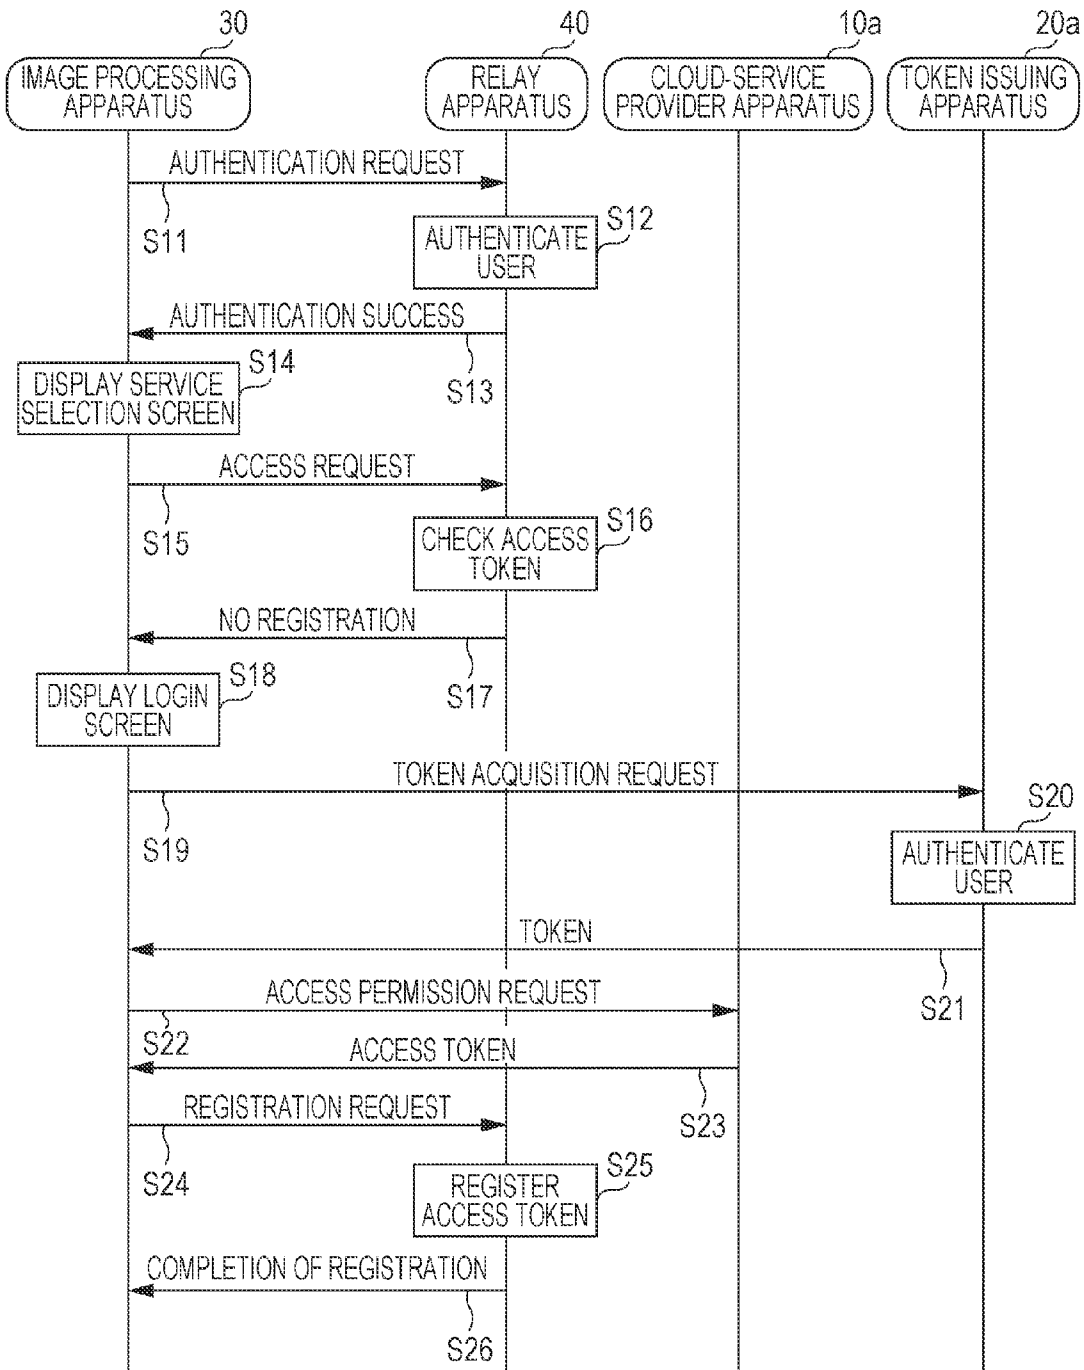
30
IMAGE PROCESSING APPARATUS

40
RELAY APPARATUS

10a
CLOUD-SERVICE PROVIDER APPARATUS

20a
TOKEN ISSUING APPARATUS

AUTHENTICATION REQUEST
S11

AUTHENTICATE USER
S12

AUTHENTICATION SUCCESS
S13

DISPLAY SERVICE SELECTION SCREEN
S14

ACCESS REQUEST
S15

CHECK ACCESS TOKEN
S16

NO REGISTRATION
S17

DISPLAY LOGIN SCREEN
S18

TOKEN ACQUISITION REQUEST
S19

S20
AUTHENTICATE USER

TOKEN
S21

ACCESS PERMISSION REQUEST
S22

ACCESS TOKEN
S23

REGISTRATION REQUEST
S24

REGISTER ACCESS TOKEN
S25

COMPLETION OF REGISTRATION
S26